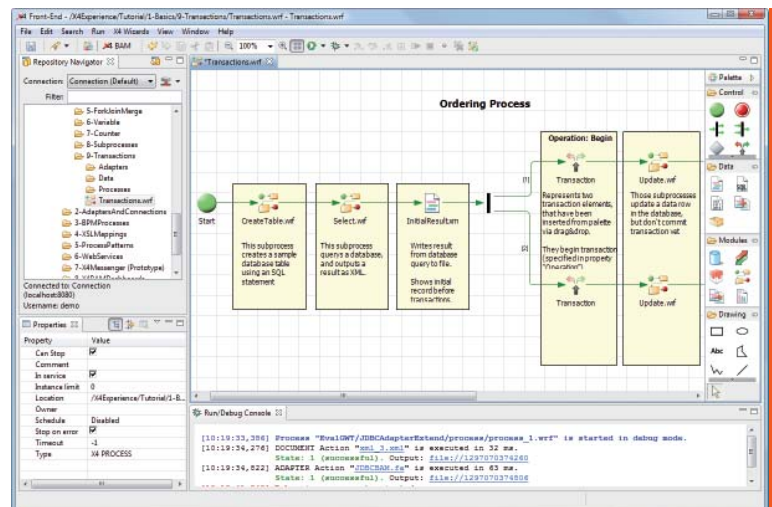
Front-End - /X4Experience/Tutorial/1-Basics/9-Transactions/Transactions.wrf - Transactions.wrf

File Edit Search Run X4 Wizards View Window Help

X4 BAM

100%

Repository Navigator

Connection: Connection (Default)

Filter:

5-ForkJoinMerge
6-Variable
7-Counter
8-Subprocesses
9-Transactions
Adapters
Data
Processes
Transactions.wrf
2-AdaptersAndConnections
3-BPMProcesses
4-XSLMappings
5-ProcessPatterns
6-WebServices
7-X4Messenger (Prototype)

Connected to: Connection (localhost:8080)
Username: demo

Properties

| Property | Value |
|---|---|
| Can Stop | ☑ |
| Comment | |
| In service | ☑ |
| Instance limit | 0 |
| Location | /X4Experience/Tutorial/1-B... |
| Owner | |
| Schedule | Disabled |
| Stop on error | ☑ |
| Timeout | -1 |
| Type | X4 PROCESS |

*Transactions.wrf

Ordering Process

Start

CreateTable.wrf

This subprocess creates a sample database table using an SQL statement

Select.wrf

This subprocess querys a database, and outputs a result as XML.

InitialResult.xm

Writes result from database query to file.

Shows initial record before transactions.

[1]

[2]

Operation: Begin

Transaction

Represents two transaction elements, that have been inserted from palette via drag&drop.

They begin transaction (specified in property "Operation")

Transaction

Update.wrf

Those subprocesses update a data row in the database, but don't commit transaction yet

Update.wrf

Palette

Control

Data

Modules

Drawing

Abc

Run/Debug Console

[10:19:33,356] Process "EvalGWT/JDBCAdapterExtend/process/process_1.wrf" is started in debug mode.
[10:19:34,276] DOCUMENT Action "xml_3.xml" is executed in 32 ms.
State: 1 (successful). Output: file://1297070374260
[10:19:34,622] ADAPTER Action "JDBCBAN.fs" is executed in 63 ms.
State: 1 (successful). Output: file://1297070374506